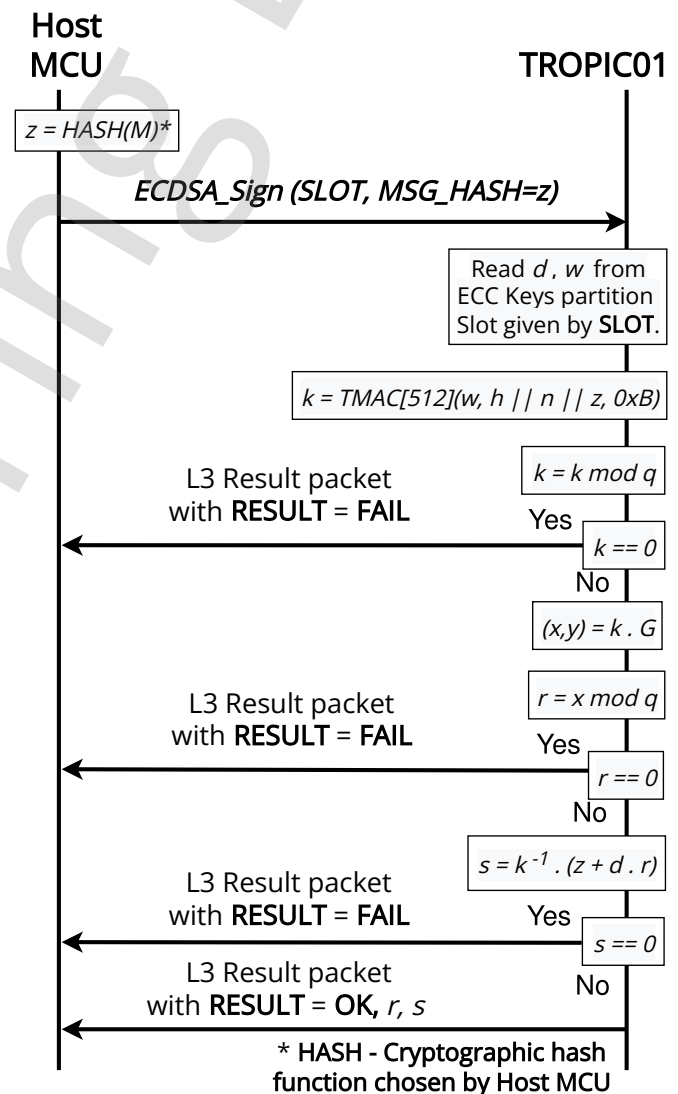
Host MCU

TROPIC01

z = HASH(M)*

ECDSA_Sign (SLOT, MSG_HASH=z)

Read $d$, $w$ from ECC Keys partition Slot given by SLOT.

$k = TMAC[512](w, h || n || z, 0xB)$

$k = k \mod q$

L3 Result packet with RESULT = FAIL

Yes

$k == 0$

No

$(x,y) = k . G$

$r = x \mod q$

L3 Result packet with RESULT = FAIL

Yes

$r == 0$

No

$s = k^{-1} . (z + d . r)$

L3 Result packet with RESULT = FAIL

Yes

$s == 0$

L3 Result packet with RESULT = OK, $r$, $s$

No

* HASH - Cryptographic hash function chosen by Host MCU